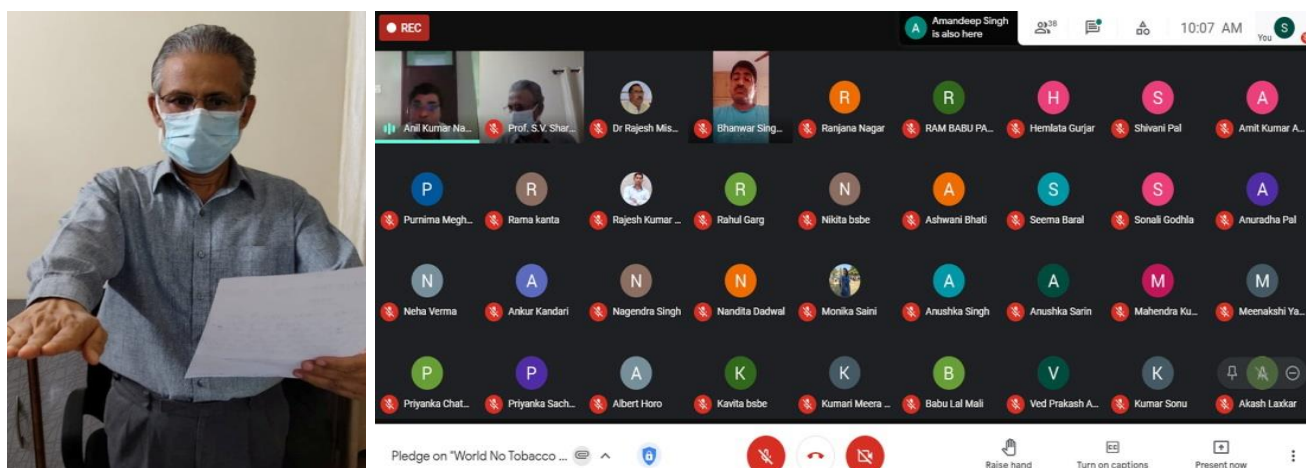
REC

A Amandeep Singh is also here

38

10:07 AM

S You

Anil Kumar Na...
Prof. S.V. Shar...
Dr Rajesh Mis...
Bhanwar Sing...
R Ranjana Nagar
R RAM BABU PA...
H Hemlata Gurjar
S Shivani Pal
A Amit Kumar A...

P Purnima Megh...
R Rama kanta
Rajesh Kumar ...
R Rahul Garg
N Nikita bsbe
A Ashwani Bhati
S Seema Baral
S Sonali Godhla
A Anuradha Pal

N Neha Verma
A Ankur Kandari
N Nagendra Singh
N Nandita Dadwal
Monika Saini
A Anushka Singh
A Anushka Sarin
M Mahendra Ku...
M Meenakshi Ya...

P Priyanka Chat...
P Priyanka Sach...
A Albert Horo
K Kavita bsbe
K Kumari Meera ...
B Babu Lal Mali
V Ved Prakash A...
K Kumar Sonu
Akash Laxkar

Pledge on "World No Tobacco ...

Raise hand
Turn on captions
Present now